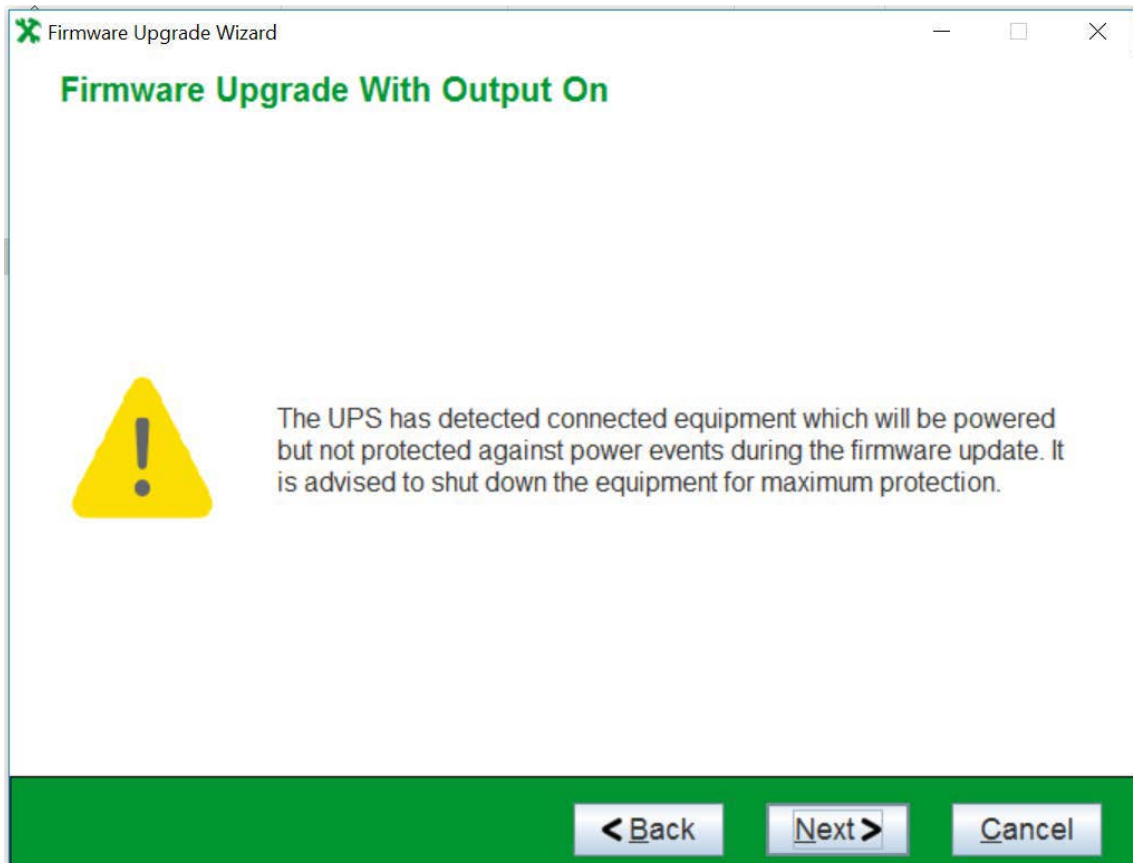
Firmware Upgrade Wizard

Firmware Upgrade With Output On

The UPS has detected connected equipment which will be powered but not protected against power events during the firmware update. It is advised to shut down the equipment for maximum protection.

< Back
Next >
Cancel